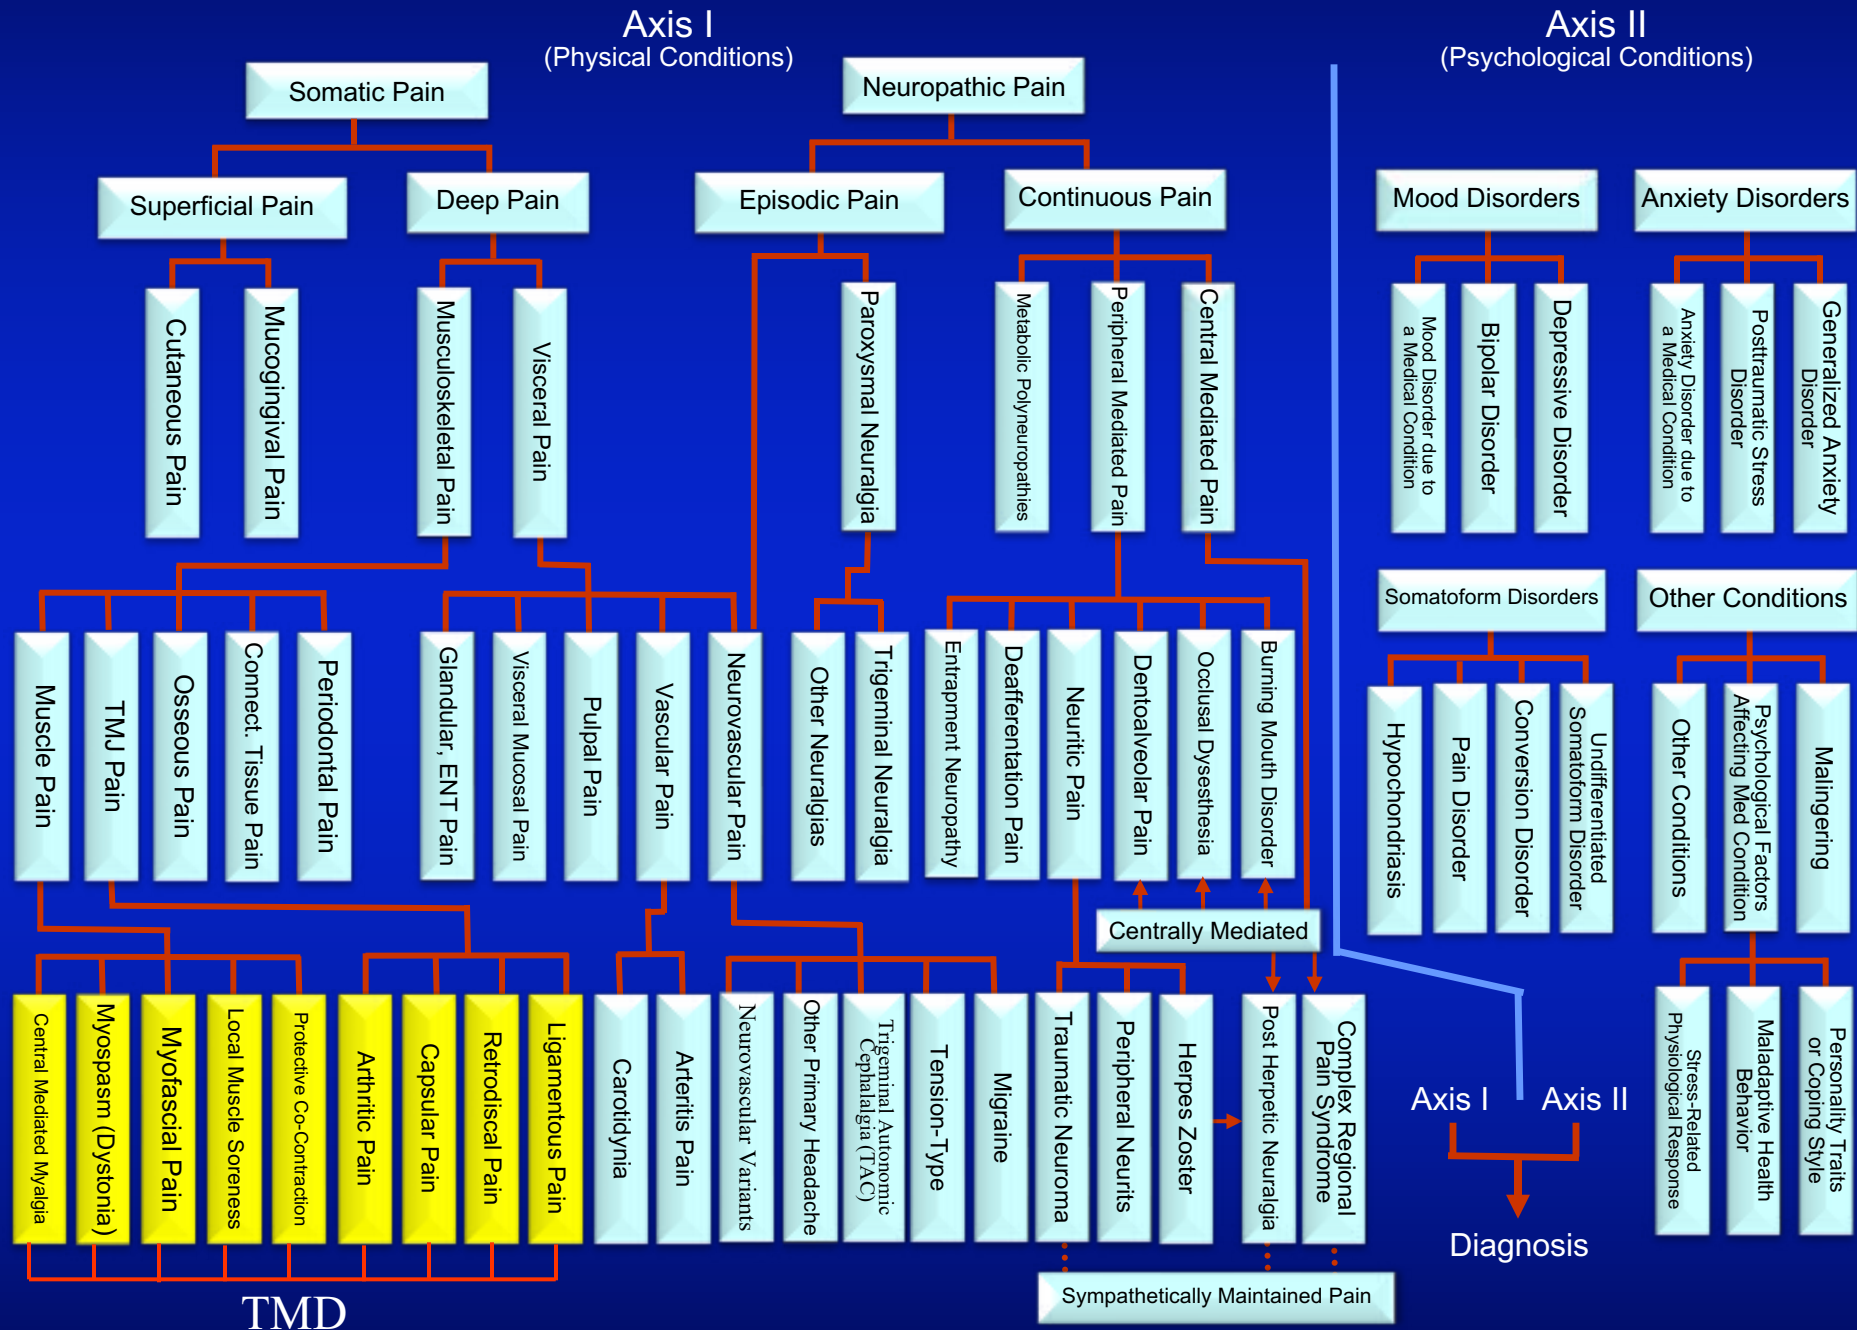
Axis I
(Physical Conditions)

Axis II
(Psychological Conditions)

Somatic Pain

Neuropathic Pain

Superficial Pain

Deep Pain

Episodic Pain

Continuous Pain

Mood Disorders

Anxiety Disorders

Cutaneous Pain

Mucogingival Pain

Musculoskeletal Pain

Visceral Pain

Paroxysmal Neuralgia

Metabolic Polyneuropathies

Peripheral Mediated Pain

Central Mediated Pain

Mood Disorder due to a Medical Condition

Bipolar Disorder

Depressive Disorder

Anxiety Disorder due to a Medical Condition

Posttraumatic Stress Disorder

Generalized Anxiety Disorder

Somatoform Disorders

Other Conditions

Muscle Pain

TMJ Pain

Osseous Pain

Connect. Tissue Pain

Periodontal Pain

Glandular, ENT Pain

Visceral Mucosal Pain

Pulpal Pain

Vascular Pain

Neurovascular Pain

Other Neuralgias

Trigeminal Neuralgia

Entrapment Neuropathy

Deafferentation Pain

Neuritic Pain

Dentoalveolar Pain

Occlusal Dysesthesia

Burning Mouth Disorder

Hypochondriasis

Pain Disorder

Conversion Disorder

Undifferentiated Somatoform Disorder

Other Conditions

Psychological Factors Affecting Med Condition

Malingering

Centrally Mediated

Central Mediated Myalgia

Myospasm (Dystonia)

Myofascial Pain

Local Muscle Soreness

Protective Co-Contraction

Arthritic Pain

Capsular Pain

Retrodiscal Pain

Ligamentous Pain

Carotidynia

Arteritis Pain

Neurovascular Variants

Other Primary Headache

Trigeminal Autonomic Cephalagia (TAC)

Tension-Type

Migraine

Traumatic Neuroma

Peripheral Neuritis

Herpes Zoster

Post Herpetic Neuralgia

Complex Regional Pain Syndrome

Axis I

Axis II

Diagnosis

Stress-Related Physiological Response

Maladaptive Health Behavior

Personality Traits or Coping Style

Sympathetically Maintained Pain

TMD